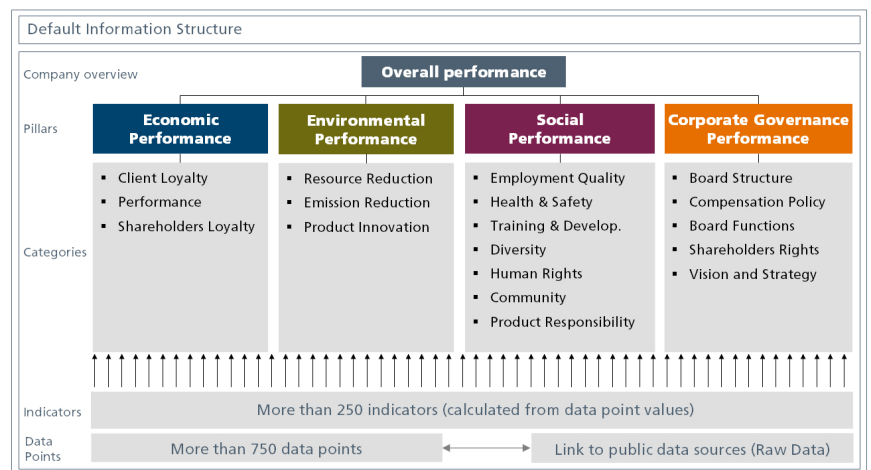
Default Information Structure

Company overview

Overall performance

Pillars

Economic Performance

Environmental Performance

Social Performance

Corporate Governance Performance

Categories

- Client Loyalty
- Performance
- Shareholders Loyalty

- Resource Reduction
- Emission Reduction
- Product Innovation

- Employment Quality
- Health & Safety
- Training & Develop.
- Diversity
- Human Rights
- Community
- Product Responsibility

- Board Structure
- Compensation Policy
- Board Functions
- Shareholders Rights
- Vision and Strategy

Indicators

More than 250 indicators (calculated from data point values)

Data Points

More than 750 data points

Link to public data sources (Raw Data)